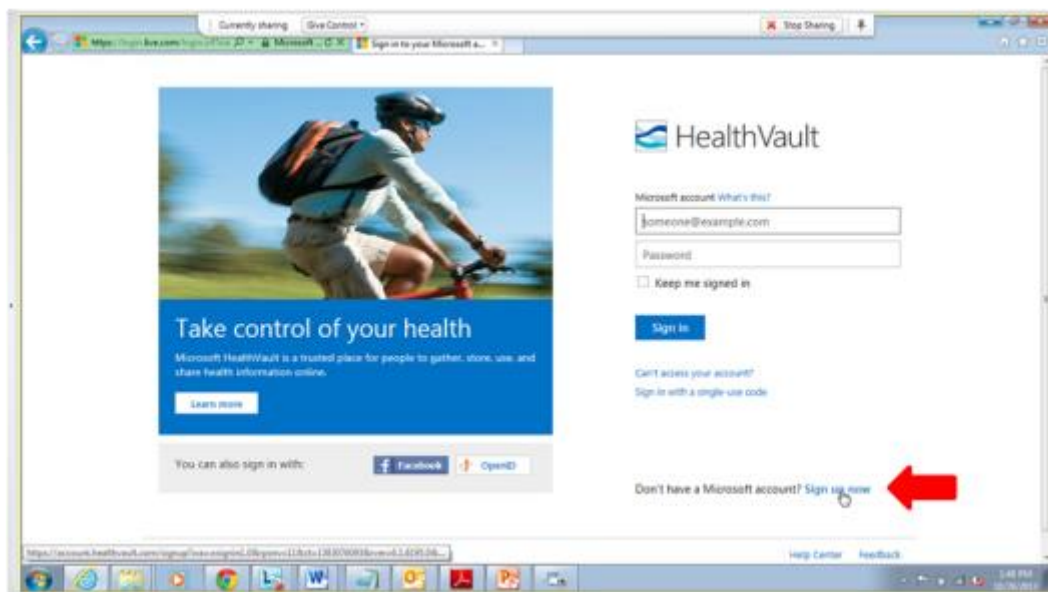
Currently sharing Give Control

Stop Sharing

https://login.live.com/login.srf?wa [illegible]

Microsoft

Sign in to your Microsoft a...

HealthVault

Microsoft account What's this?

someone@example.com

Password

Keep me signed in

Sign in

Can't access your account?

Sign in with a single-use code

Take control of your health

Microsoft HealthVault is a trusted place for people to gather, store, use, and share health information online.

Learn more

You can also sign in with:

Facebook

OpenID

Don't have a Microsoft account? Sign up now

https://account.healthvault.com/signup/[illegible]

Help Center Feedback